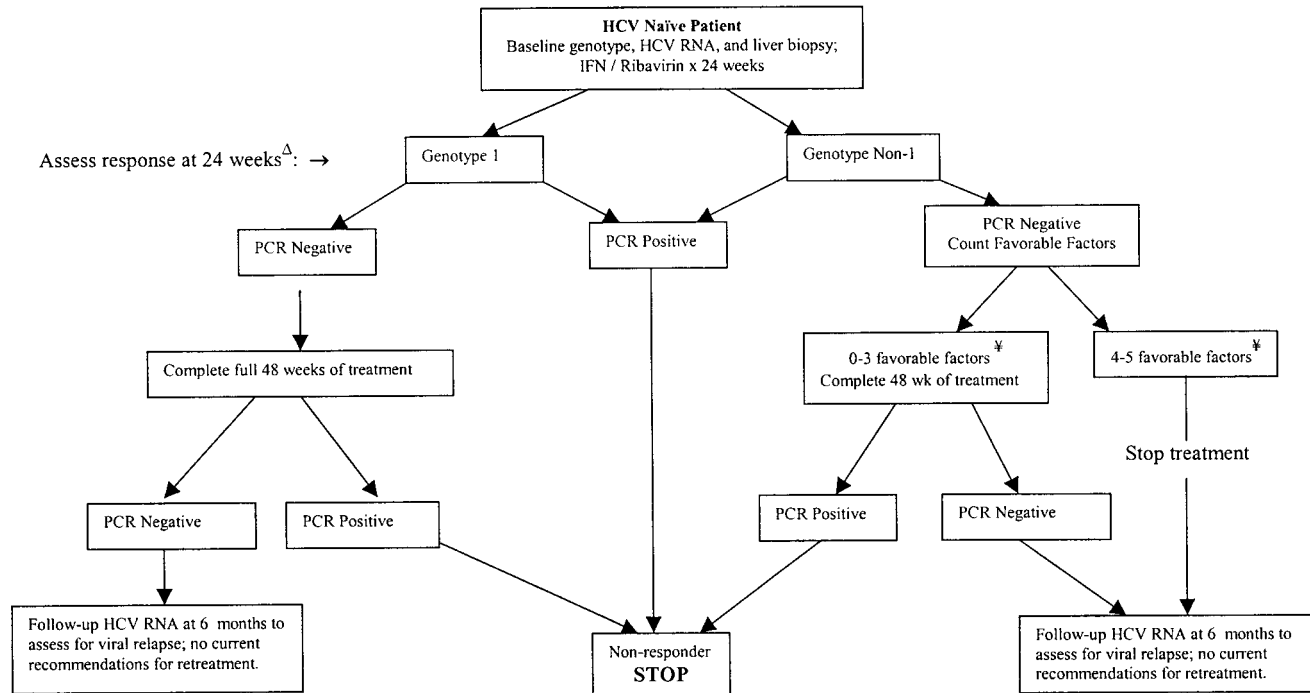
**HCV Naïve Patient**
Baseline genotype, HCV RNA, and liver biopsy; IFN / Ribavirin x 24 weeks

Assess response at 24 weeks$^{\Delta}$: →

Genotype 1

Genotype Non-1

PCR Negative

PCR Positive

PCR Negative
Count Favorable Factors

Complete full 48 weeks of treatment

0-3 favorable factors$^{¥}$
Complete 48 wk of treatment

4-5 favorable factors$^{¥}$

Stop treatment

PCR Negative

PCR Positive

PCR Positive

PCR Negative

Follow-up HCV RNA at 6 months to assess for viral relapse; no current recommendations for retreatment.

Non-responder
**STOP**

Follow-up HCV RNA at 6 months to assess for viral relapse; no current recommendations for retreatment.